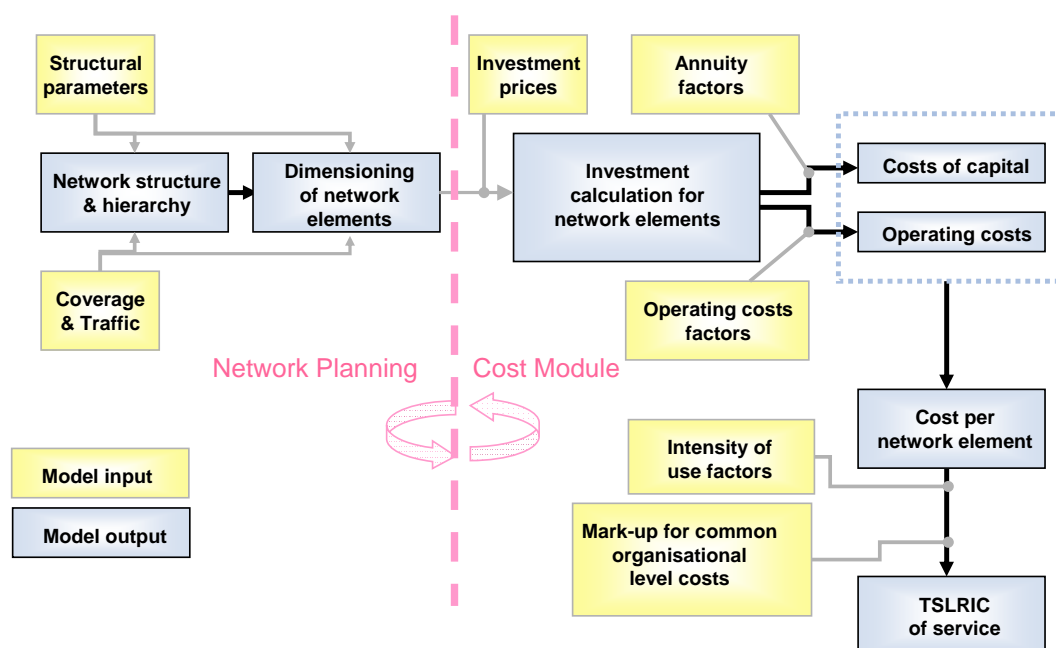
Structural parameters

Network structure & hierarchy

Dimensioning of network elements

Coverage & Traffic

Investment prices

Annuity factors

Investment calculation for network elements

Costs of capital

Operating costs

Operating costs factors

Network Planning

Cost Module

Cost per network element

Intensity of use factors

Mark-up for common organisational level costs

TSLRIC of service

Model input

Model output